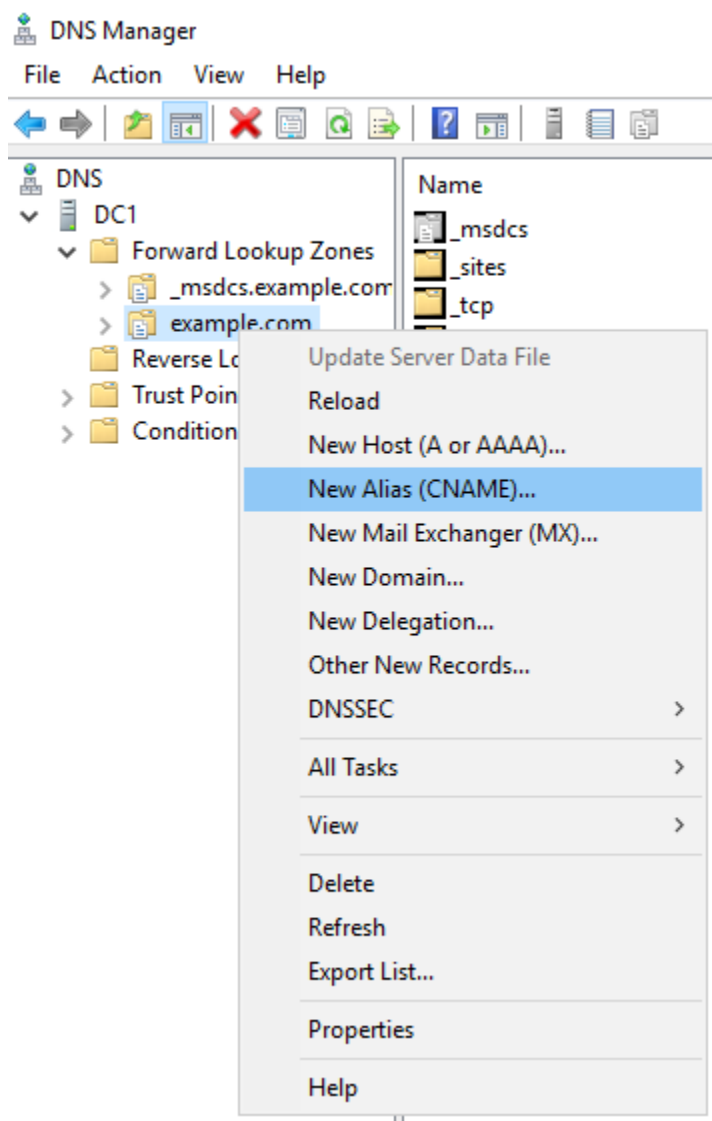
DNS Manager

File Action View Help

DNS
DC1
Forward Lookup Zones
_msdcs.example.com
example.com
Reverse Lo
Trust Poin
Condition

Name
_msdcs
_sites
_tcp

Update Server Data File
Reload
New Host (A or AAAA)...
New Alias (CNAME)...
New Mail Exchanger (MX)...
New Domain...
New Delegation...
Other New Records...
DNSSEC
All Tasks
View
Delete
Refresh
Export List...
Properties
Help